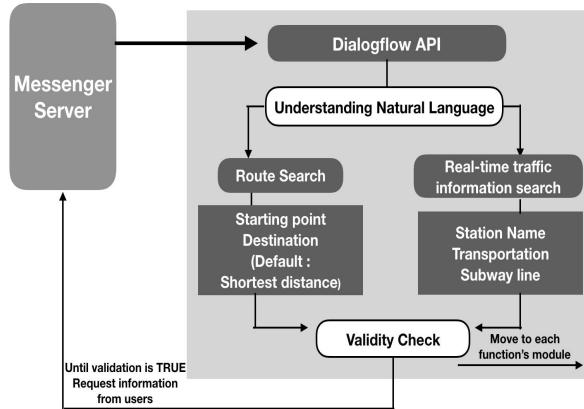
Messenger Server

Dialogflow API

Understanding Natural Language

Route Search

Starting point
Destination
(Default :
Shortest distance)

Real-time traffic information search

Station Name
Transportation
Subway line

Validity Check

Move to each function's module

Until validation is TRUE
Request information from users